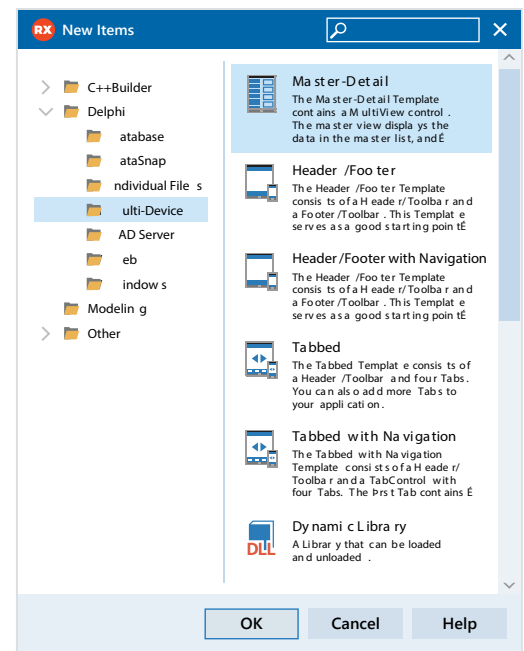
RX New Items

C++Builder
Delphi
atabase
ataSnap
ndividual File s
ulti-Device
AD Server
eb
indow s
Modelin g
Other

Ma st er-Detail
The Ma st er-Det ail Template cont ains a M ultiView control . The ma st er view displa ys the data in the ma st er list, and É

Header /Foo ter
The H eader /Foo ter Template consis ts of a H eade r/Toolba r and a Fo oter /Toolbar . Th is Template serv es a s a good st art ing poin tÉ

Header/Footer with Navigation
The H eader /Foo ter Template consis ts of a H eade r/Toolba r and a Fo oter /Toolbar . Th is Template serv es a s a good st art ing poin tÉ

Ta bbed
The Ta bbed Templat e consis ts of a Header /Toolbar and four Tabs. You can als o add more Tabs to your appli cati on.

Ta bbed with Na vigation
The Ta bbed with Na vigation Template consi st s of a H eade r/ Toolba r and a TabControl with four Tabs. The Þrs t Tab cont ains É

Dy nami c Libra ry
DLL
A Librar y that can be loaded and unloaded .

OK
Cancel
Help